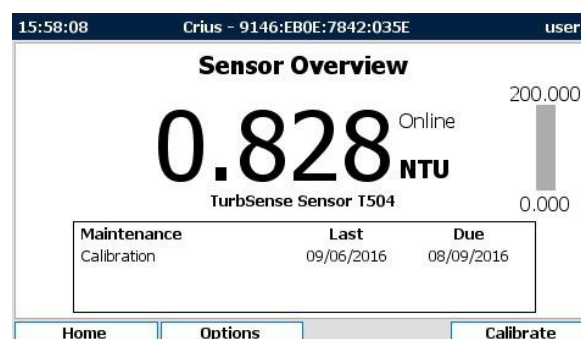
15:58:08 Crius - 9146:EB0E:7842:035E user

Sensor Overview

200.000

0.828 Online NTU

TurbSense Sensor T504

0.000

| Maintenance | Last | Due |
|---|---|---|
| Calibration | 09/06/2016 | 08/09/2016 |

Home Options Calibrate